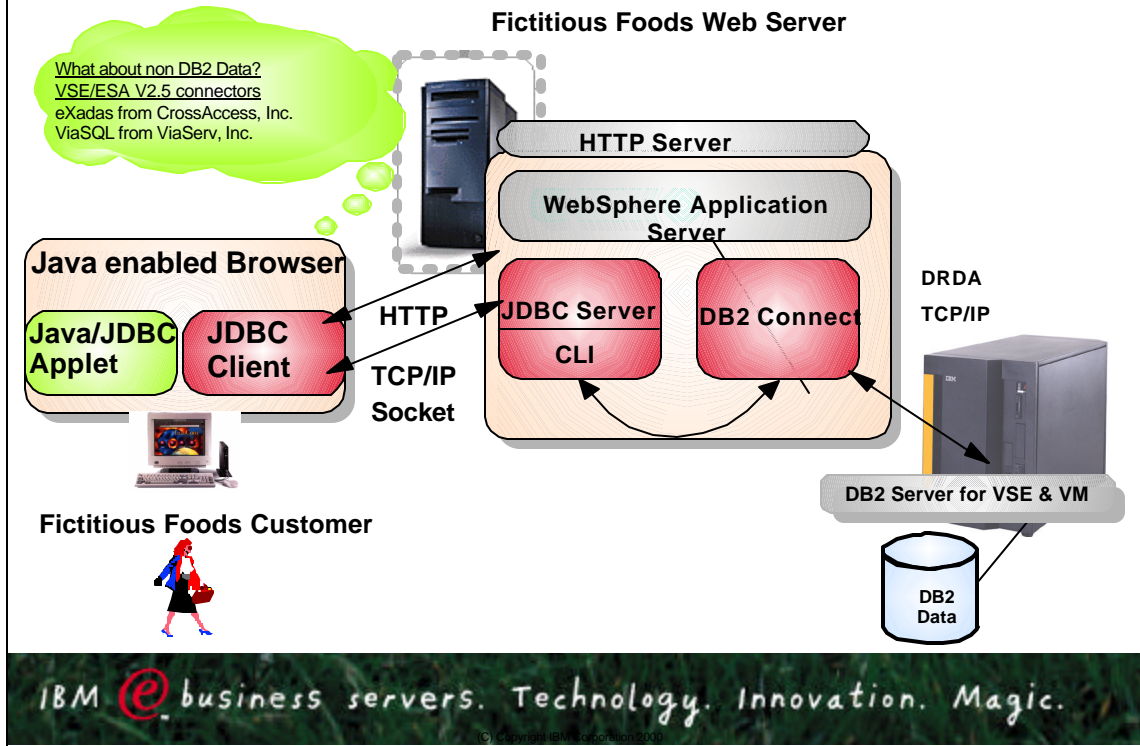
Fictitious Foods Web Server

What about non DB2 Data?
VSE/ESA V2.5 connectors
eXadas from CrossAccess, Inc.
ViaSQL from ViaServ, Inc.

HTTP Server

WebSphere Application Server

Java enabled Browser

Java/JDBC Applet

JDBC Client

HTTP

TCP/IP Socket

JDBC Server

CLI

DB2 Connect

DRDA

TCP/IP

IBM

DB2 Server for VSE & VM

DB2 Data

Fictitious Foods Customer

IBM e business servers. Technology. Innovation. Magic.

(C) Copyright IBM Corporation 2000